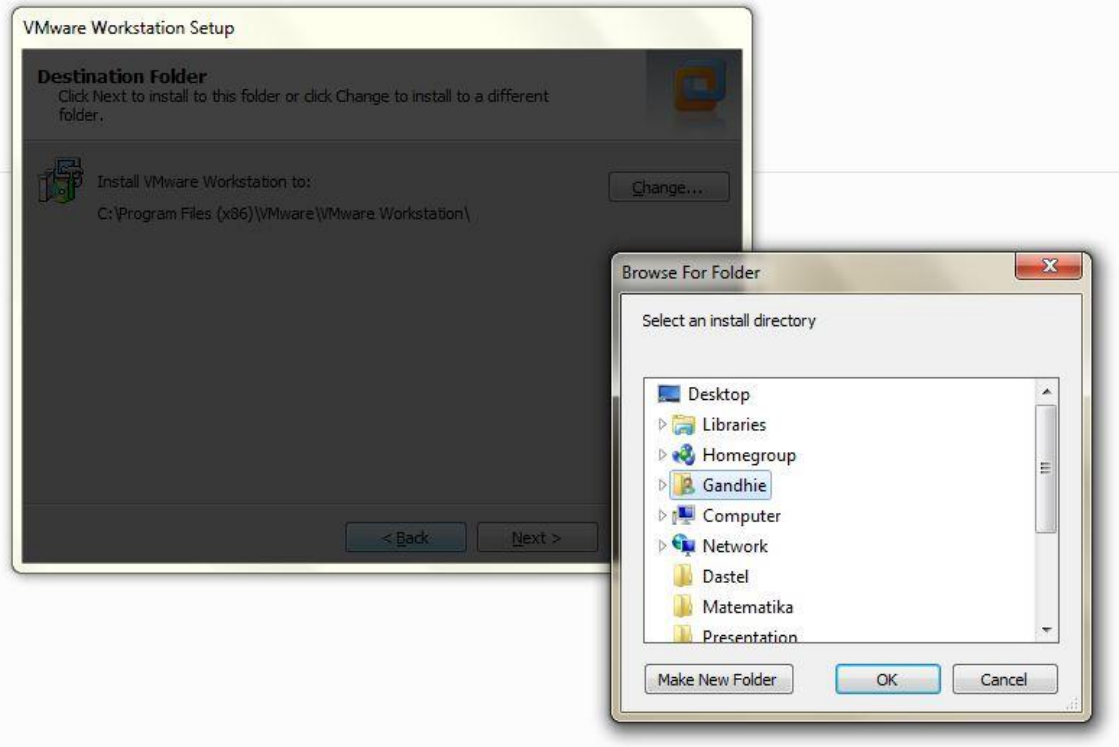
VMware Workstation Setup

Destination Folder
Click Next to install to this folder or click Change to install to a different folder.

Install VMware Workstation to:
C:\Program Files (x86)\VMware\VMware Workstation\

Change...

< Back
Next >

Browse For Folder

Select an install directory

Desktop
Libraries
Homegroup
Gandhie
Computer
Network
Dastel
Matematika
Presentation

Make New Folder
OK
Cancel